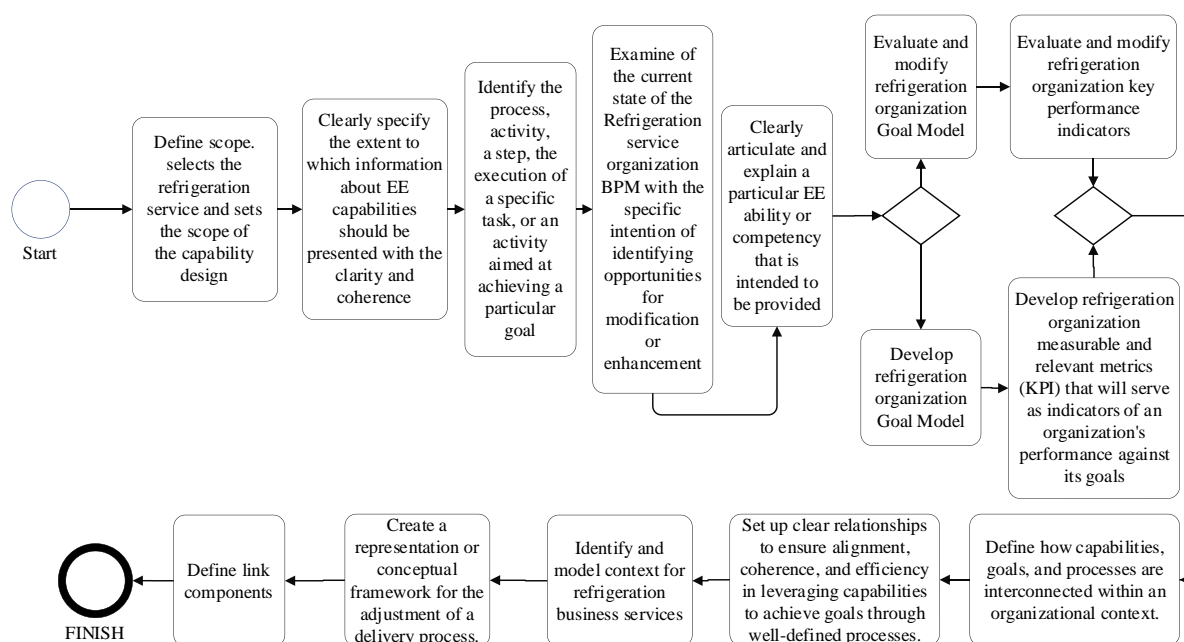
Start

Define scope. selects the refrigeration service and sets the scope of the capability design

Clearly specify the extent to which information about EE capabilities should be presented with the clarity and coherence

Identify the process, activity, a step, the execution of a specific task, or an activity aimed at achieving a particular goal

Examine of the current state of the Refrigeration service organization BPM with the specific intention of identifying opportunities for modification or enhancement

Clearly articulate and explain a particular EE ability or competency that is intended to be provided

Evaluate and modify refrigeration organization Goal Model

Evaluate and modify refrigeration organization key performance indicators

Develop refrigeration organization Goal Model

Develop refrigeration organization measurable and relevant metrics (KPI) that will serve as indicators of an organization's performance against its goals

Define how capabilities, goals, and processes are interconnected within an organizational context.

Set up clear relationships to ensure alignment, coherence, and efficiency in leveraging capabilities to achieve goals through well-defined processes.

Identify and model context for refrigeration business services

Create a representation or conceptual framework for the adjustment of a delivery process.

Define link components

FINISH